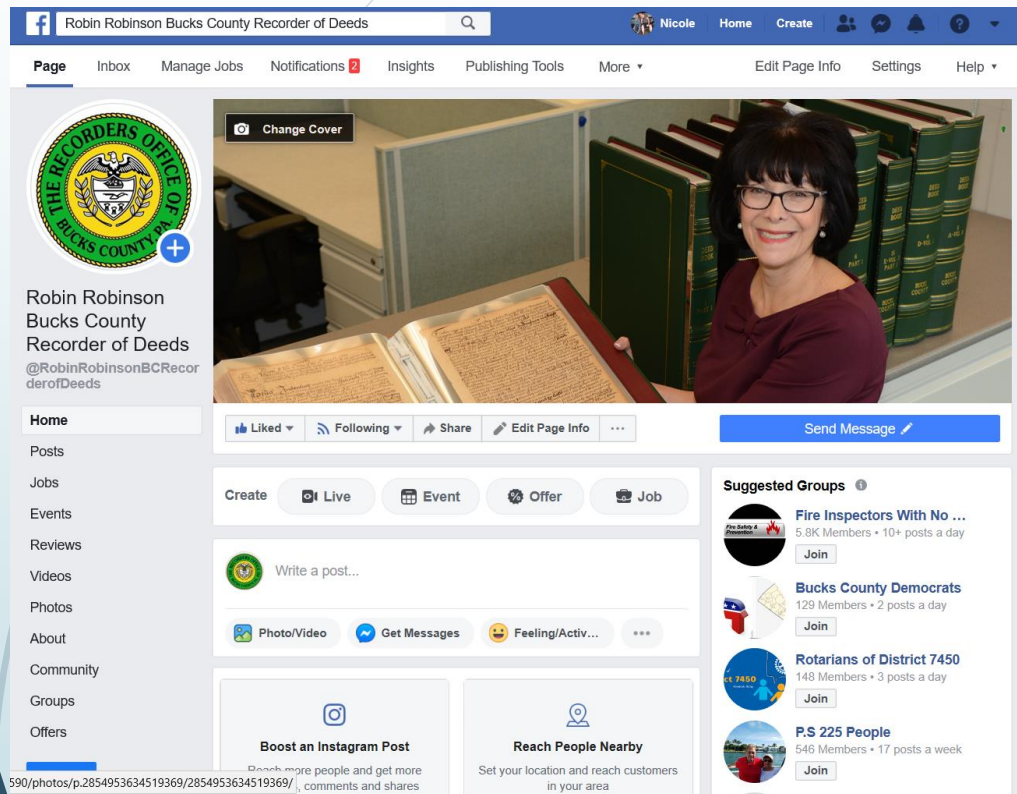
Robin Robinson Bucks County Recorder of Deeds

Nicole Home Create

Page Inbox Manage Jobs Notifications 2 Insights Publishing Tools More ▾ Edit Page Info Settings Help ▾

THE RECORDERS OFFICE OF BUCKS COUNTY PA

Change Cover

Robin Robinson Bucks County Recorder of Deeds
@RobinRobinsonBCRecorderofDeeds

Home
Posts
Jobs
Events
Reviews
Videos
Photos
About
Community
Groups
Offers

Liked ▾ Following ▾ Share Edit Page Info ···

Send Message

Create Live Event Offer Job

Write a post...

Photo/Video Get Messages Feeling/Activ... •••

Boost an Instagram Post
Reach more people and get more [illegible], comments and shares

Reach People Nearby
Set your location and reach customers in your area

Suggested Groups

Fire Inspectors With No ...
5.8K Members • 10+ posts a day
Join

Bucks County Democrats
129 Members • 2 posts a day
Join

Rotarians of District 7450
148 Members • 3 posts a day
Join

P.S 225 People
546 Members • 17 posts a week
Join

590/photos/p.2854953634519369/2854953634519369/